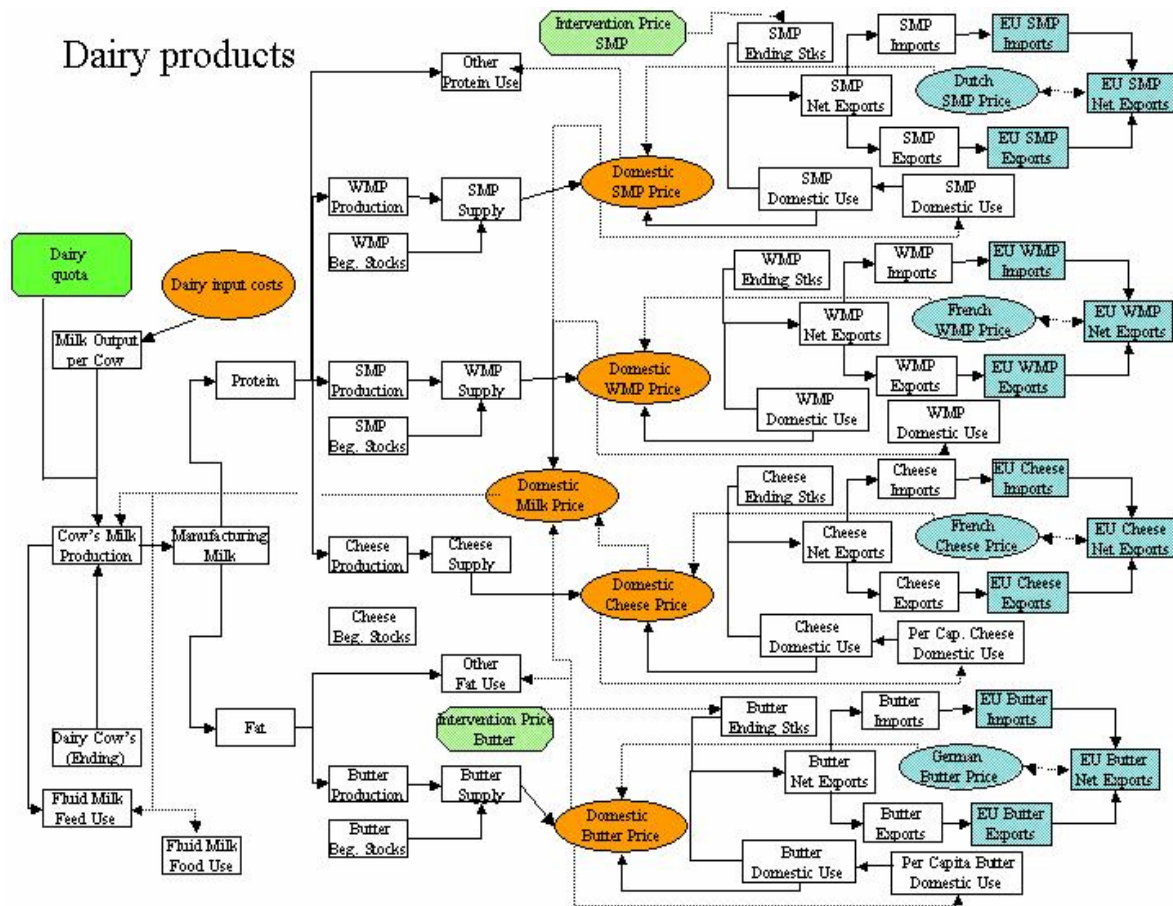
Dairy products

Intervention Price SMP

SMP Ending Stks

SMP Imports

EU SMP Imports

Other Protein Use

SMP Net Exports

Dutch SMP Price

EU SMP Net Exports

SMP Exports

EU SMP Exports

Domestic SMP Price

WMP Production

SMP Supply

SMP Domestic Use

SMP Domestic Use

WMP Beg. Stocks

Dairy quota

Dairy input costs

WMP Ending Stks

WMP Imports

EU WMP Imports

Milk Output per Cow

French WMP Price

EU WMP Net Exports

WMP Net Exports

Protein

SMP Production

WMP Supply

Domestic WMP Price

WMP Exports

EU WMP Exports

WMP Domestic Use

WMP Domestic Use

SMP Beg. Stocks

Cheese Ending Stks

Cheese Imports

EU Cheese Imports

Domestic Milk Price

Cow's Milk Production

Manufacturing Milk

Cheese Net Exports

French Cheese Price

EU Cheese Net Exports

Cheese Production

Cheese Supply

Cheese Exports

EU Cheese Exports

Domestic Cheese Price

Cheese Beg. Stocks

Cheese Domestic Use

Per Cap. Cheese Domestic Use

Other Fat Use

Fat

Intervention Price Butter

Butter Ending Stks

Butter Imports

EU Butter Imports

Dairy Cow's (Ending)

German Butter Price

EU Butter Net Exports

Butter Net Exports

Fluid Milk Feed Use

Butter Production

Butter Supply

Butter Exports

EU Butter Exports

Domestic Butter Price

Fluid Milk Food Use

Butter Beg. Stocks

Butter Domestic Use

Per Capita Butter Domestic Use